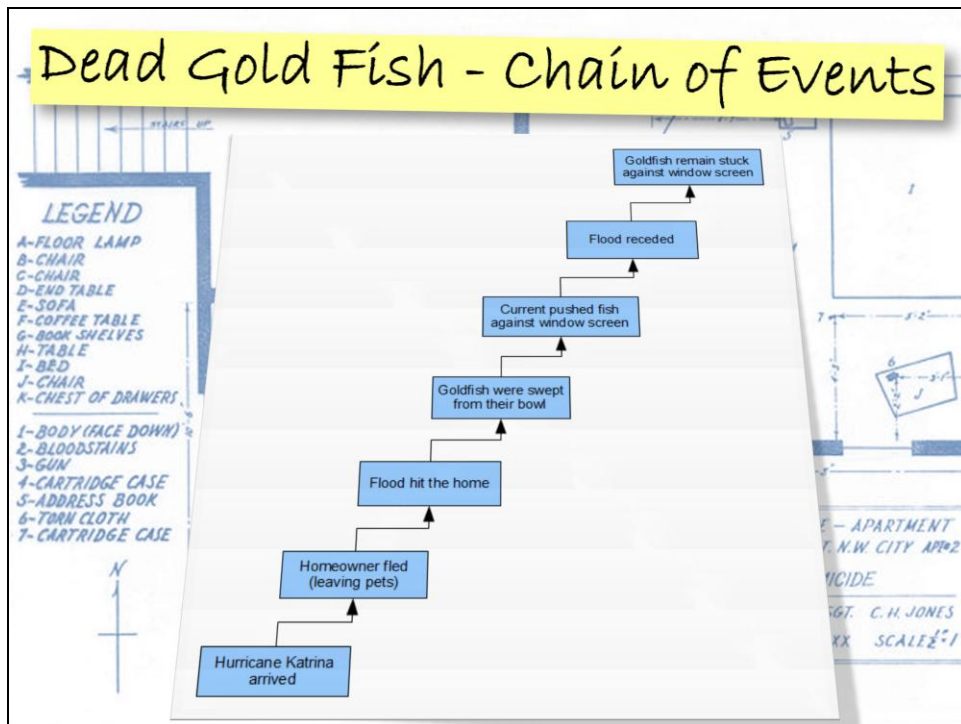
Dead Gold Fish - Chain of Events

STAIRS UP

LEGEND
A-FLOOR LAMP
B-CHAIR
C-CHAIR
D-END TABLE
E-SOFA
F-COFFEE TABLE
G-BOOK SHELVES
H-TABLE
I-BED
J-CHAIR
K-CHEST OF DRAWERS

1-BODY (FACE DOWN)
2-BLOODSTAINS
3-GUN
4-CARTRIDGE CASE
5-ADDRESS BOOK
6-TORN CLOTH
7-CARTRIDGE CASE

N

Goldfish remain stuck against window screen

Flood receded

Current pushed fish against window screen

Goldfish were swept from their bowl

Flood hit the home

Homeowner fled (leaving pets)

Hurricane Katrina arrived

I

7

6

J

E – APARTMENT
T. N.W. CITY APT•2
MICIDE
SGT. C.H. JONES
XX SCALE $\frac{1}{2}$"=1